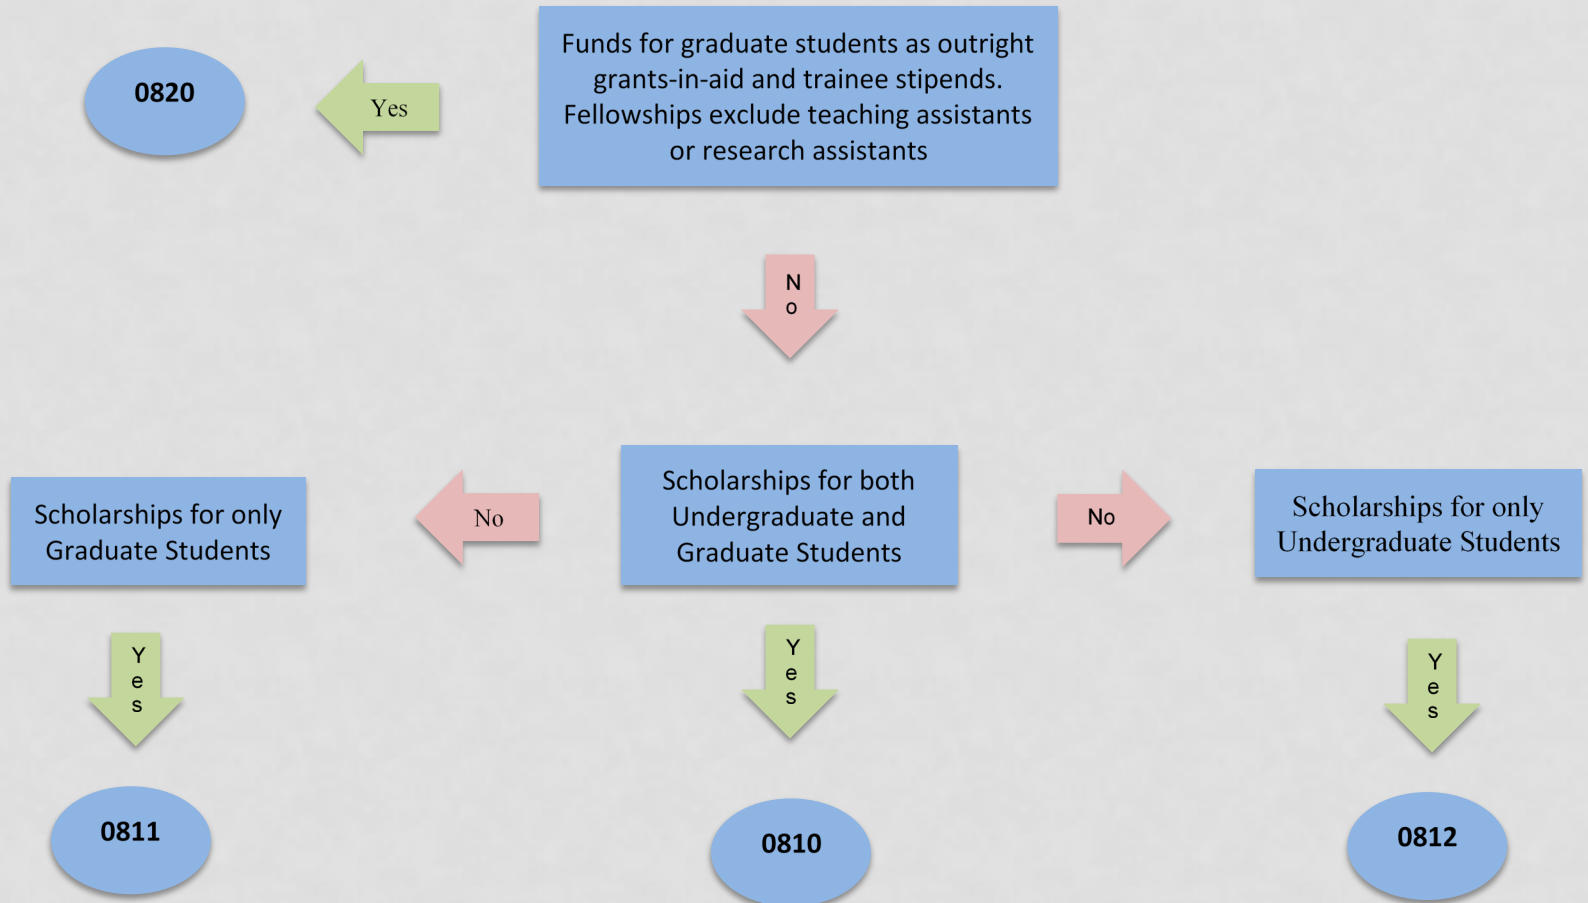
0820

Yes

Funds for graduate students as outright grants-in-aid and trainee stipends. Fellowships exclude teaching assistants or research assistants

No

Scholarships for only Graduate Students

No

Scholarships for both Undergraduate and Graduate Students

No

Scholarships for only Undergraduate Students

Yes

Yes

Yes

0811

0810

0812